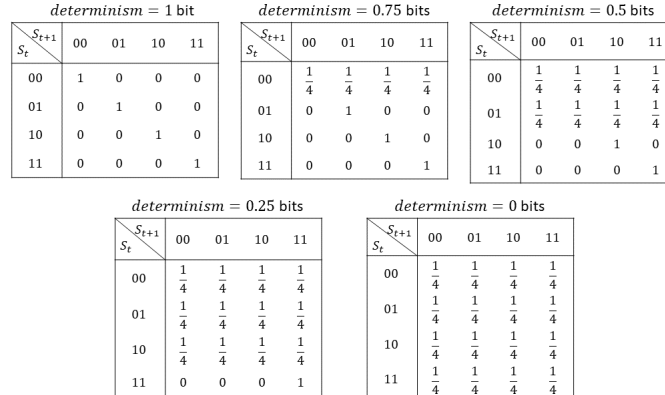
$determinism = 1$ bit

| $S_t$ \ $S_{t+1}$ | 00 | 01 | 10 | 11 |
|---|---|---|---|---|
| 00 | 1 | 0 | 0 | 0 |
| 01 | 0 | 1 | 0 | 0 |
| 10 | 0 | 0 | 1 | 0 |
| 11 | 0 | 0 | 0 | 1 |

$determinism = 0.75$ bits

| $S_t$ \ $S_{t+1}$ | 00 | 01 | 10 | 11 |
|---|---|---|---|---|
| 00 | $\frac{1}{4}$ | $\frac{1}{4}$ | $\frac{1}{4}$ | $\frac{1}{4}$ |
| 01 | 0 | 1 | 0 | 0 |
| 10 | 0 | 0 | 1 | 0 |
| 11 | 0 | 0 | 0 | 1 |

$determinism = 0.5$ bits

| $S_t$ \ $S_{t+1}$ | 00 | 01 | 10 | 11 |
|---|---|---|---|---|
| 00 | $\frac{1}{4}$ | $\frac{1}{4}$ | $\frac{1}{4}$ | $\frac{1}{4}$ |
| 01 | $\frac{1}{4}$ | $\frac{1}{4}$ | $\frac{1}{4}$ | $\frac{1}{4}$ |
| 10 | 0 | 0 | 1 | 0 |
| 11 | 0 | 0 | 0 | 1 |

$determinism = 0.25$ bits

| $S_t$ \ $S_{t+1}$ | 00 | 01 | 10 | 11 |
|---|---|---|---|---|
| 00 | $\frac{1}{4}$ | $\frac{1}{4}$ | $\frac{1}{4}$ | $\frac{1}{4}$ |
| 01 | $\frac{1}{4}$ | $\frac{1}{4}$ | $\frac{1}{4}$ | $\frac{1}{4}$ |
| 10 | $\frac{1}{4}$ | $\frac{1}{4}$ | $\frac{1}{4}$ | $\frac{1}{4}$ |
| 11 | 0 | 0 | 0 | 1 |

$determinism = 0$ bits

| $S_t$ \ $S_{t+1}$ | 00 | 01 | 10 | 11 |
|---|---|---|---|---|
| 00 | $\frac{1}{4}$ | $\frac{1}{4}$ | $\frac{1}{4}$ | $\frac{1}{4}$ |
| 01 | $\frac{1}{4}$ | $\frac{1}{4}$ | $\frac{1}{4}$ | $\frac{1}{4}$ |
| 10 | $\frac{1}{4}$ | $\frac{1}{4}$ | $\frac{1}{4}$ | $\frac{1}{4}$ |
| 11 | $\frac{1}{4}$ | $\frac{1}{4}$ | $\frac{1}{4}$ | $\frac{1}{4}$ |